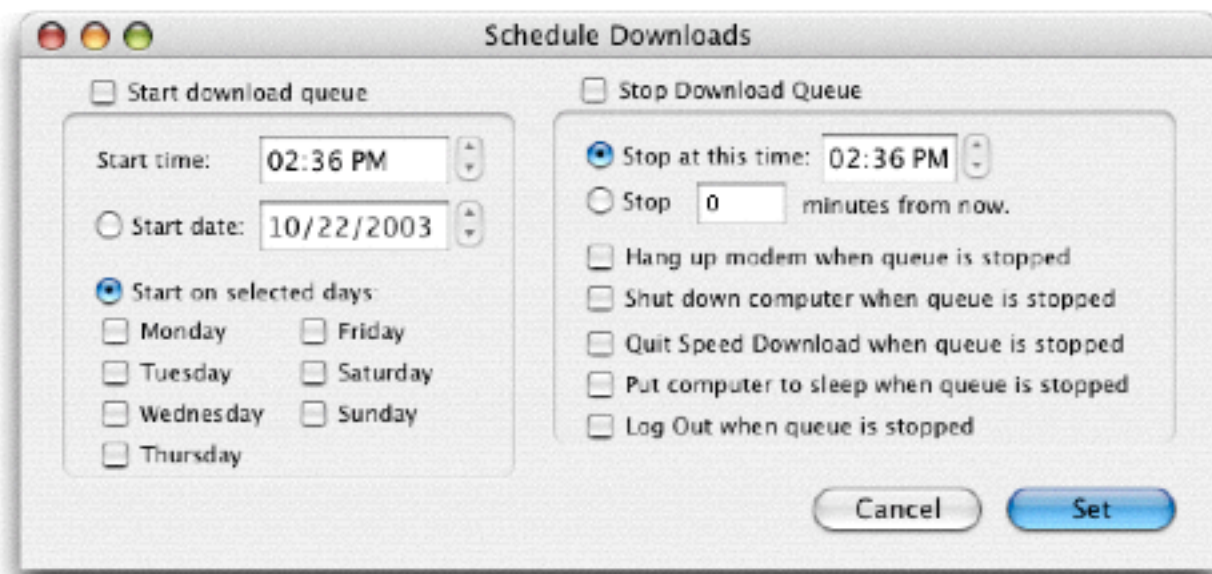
Schedule Downloads

Start download queue

Start time: 02:36 PM

Start date: 10/22/2003

Start on selected days

Monday

Tuesday

Wednesday

Thursday

Friday

Saturday

Sunday

Stop Download Queue

Stop at this time: 02:36 PM

Stop 0 minutes from now.

Hang up modem when queue is stopped

Shut down computer when queue is stopped

Quit Speed Download when queue is stopped

Put computer to sleep when queue is stopped

Log Out when queue is stopped

Cancel

Set